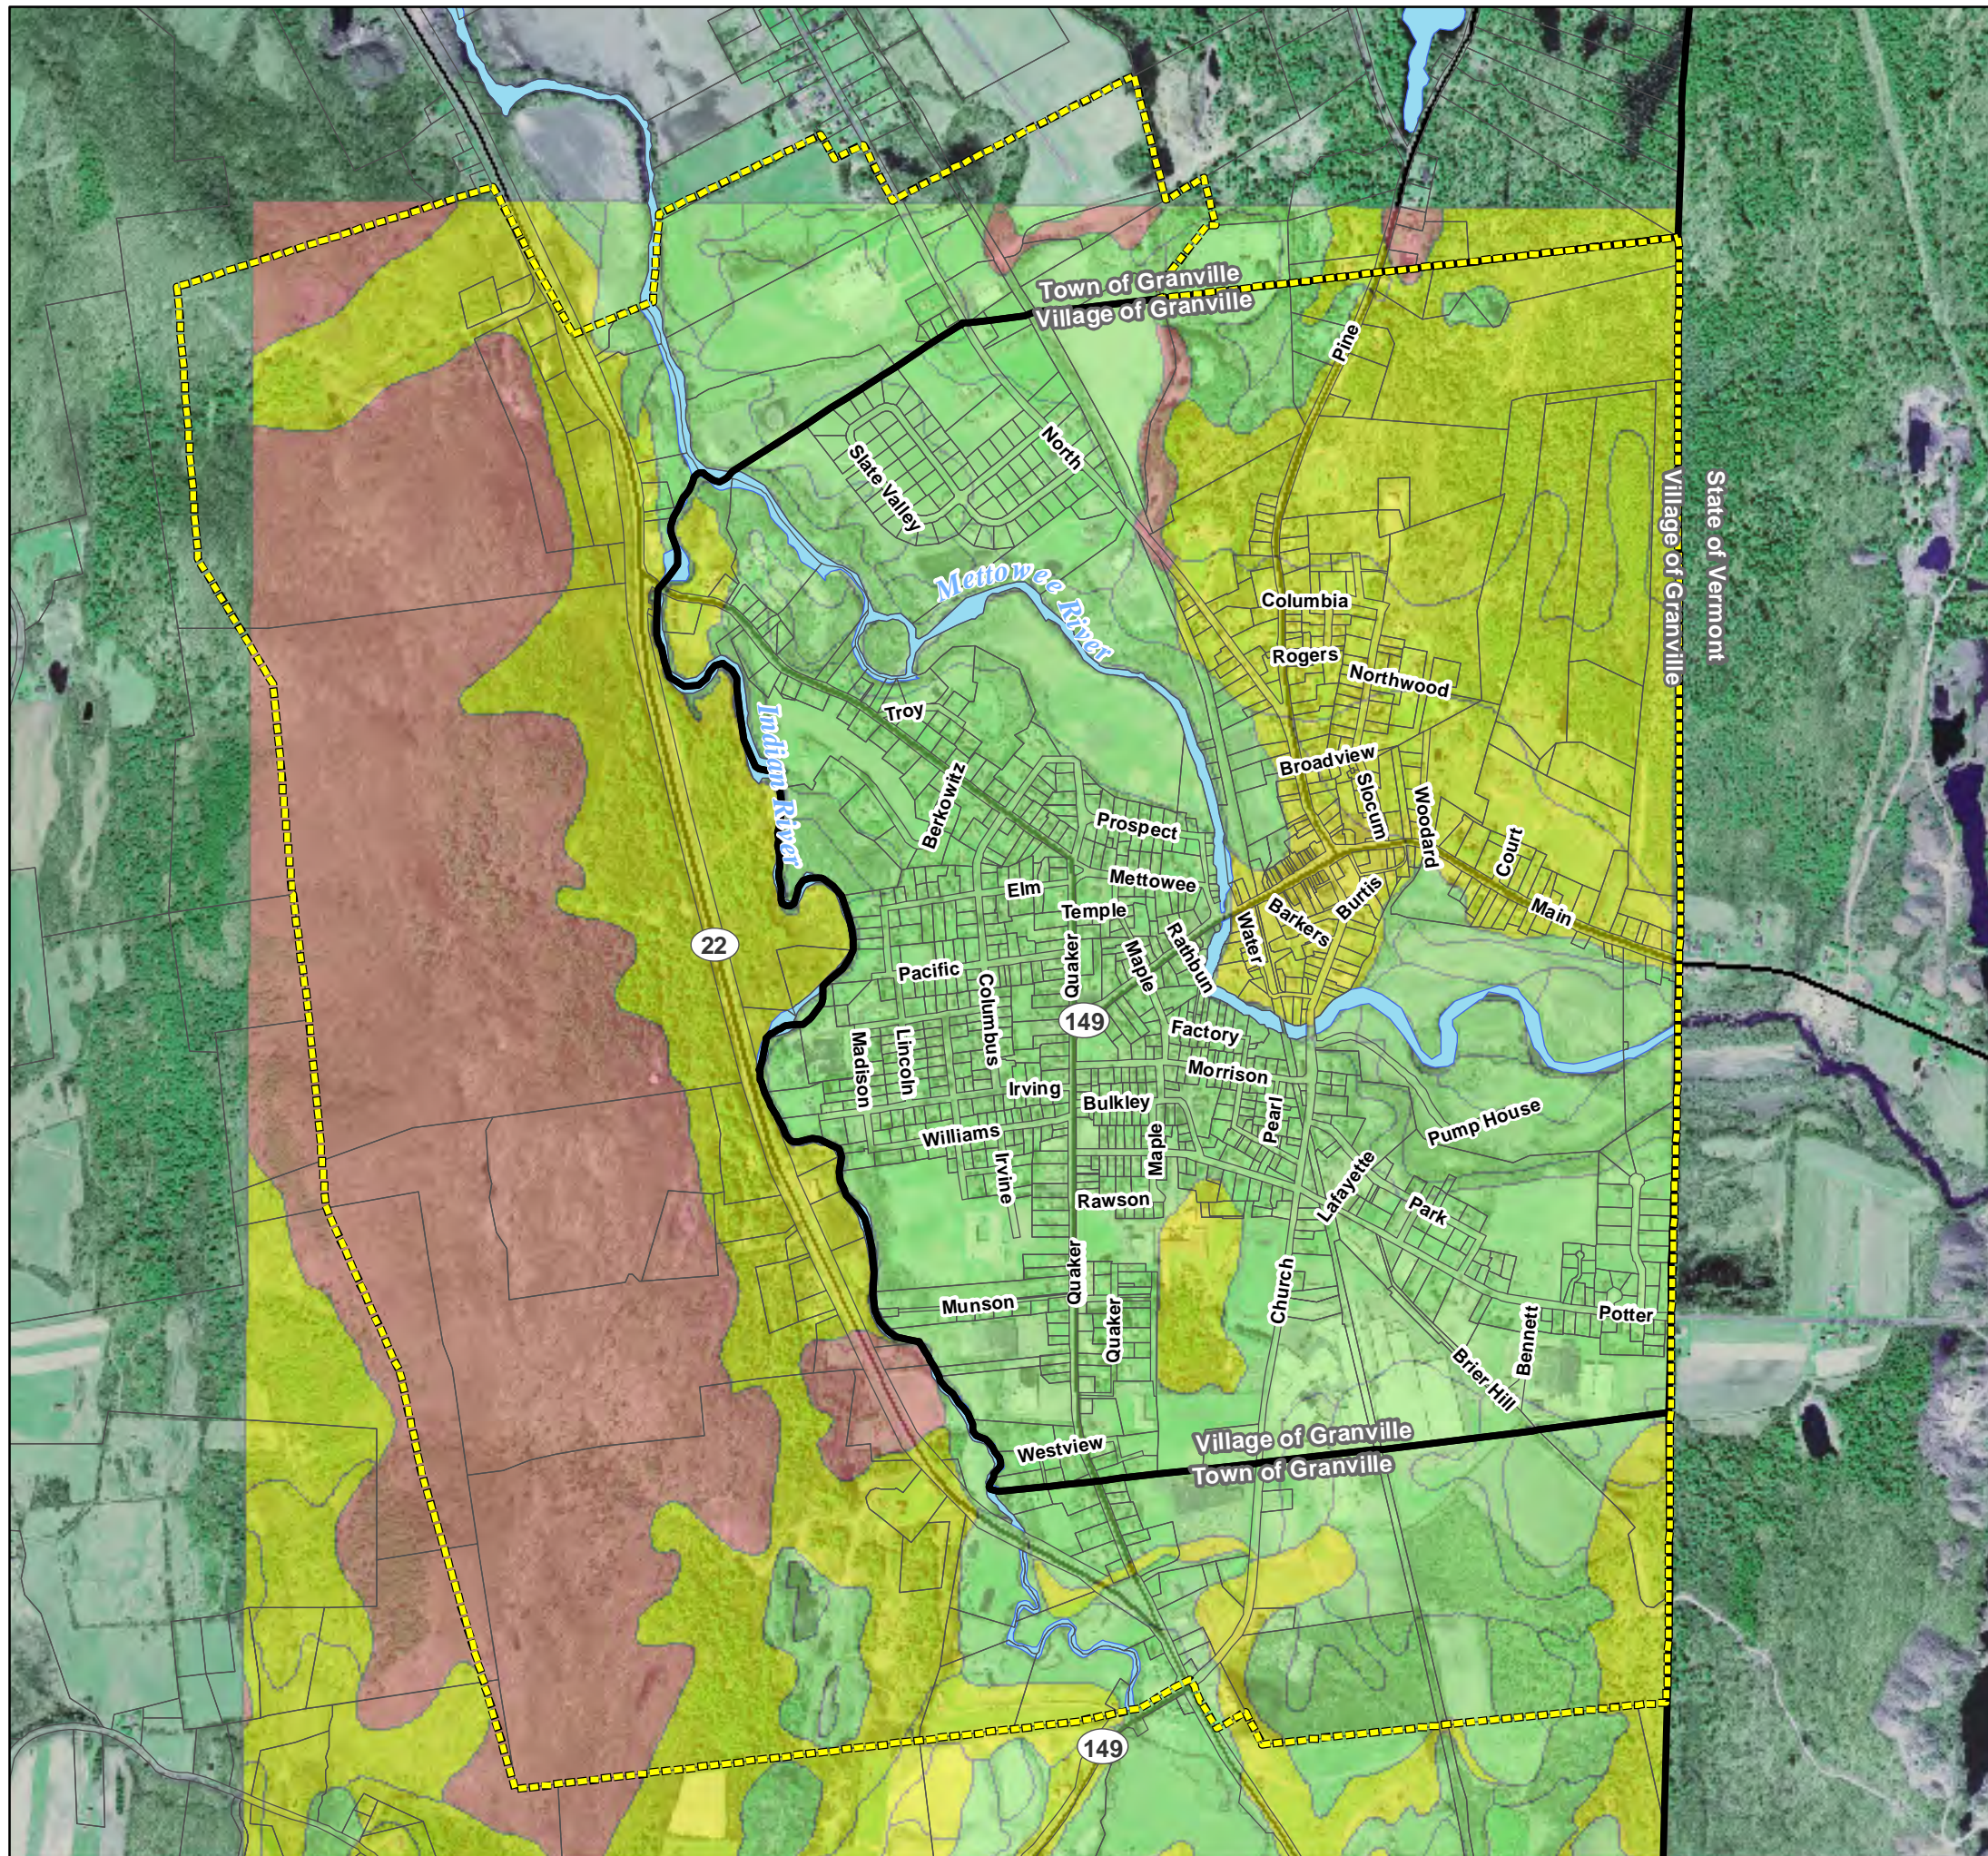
Town of Granville
Village of Granville

State of Vermont
Village of Granville

Pine
North
Slate Valley
Mettowee River
Columbia
Rogers
Northwood
Troy
Indian River
Broadview
Slocum
Woodard
Court
Berkowitz
Prospect
Main
Elm
Mettowee
Temple
Barkers
Burtis
22
Pacific
Quaker
Maple
Rathbun
Water
149
Columbus
Factory
Madison
Lincoln
Morrison
Irving
Bulkley
Pump House
Williams
Pearl
Maple
Irvine
Lafayette
Rawson
Park
Quaker
Munson
Quaker
Church
Potter
Bennett
Brier Hill
Westview
Village of Granville
Town of Granville
149